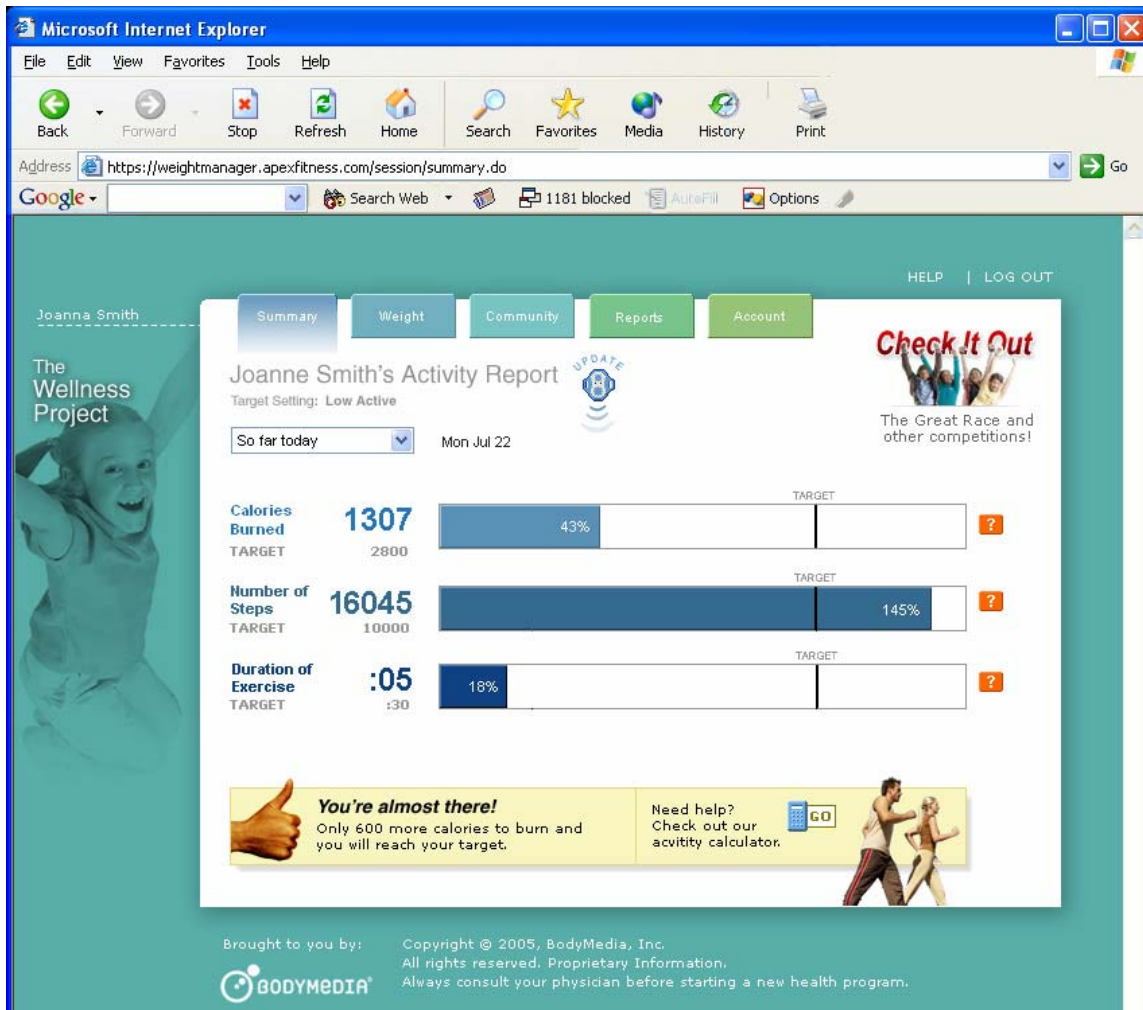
Microsoft Internet Explorer

File Edit View Favorites Tools Help

Back Forward Stop Refresh Home Search Favorites Media History Print

Address https://weightmanager.apexfitness.com/session/summary.do Go

Google Search Web 1181 blocked AutoFill Options

HELP | LOG OUT

Joanna Smith

The Wellness Project

Summary Weight Community Reports Account

Joanne Smith's Activity Report

UPDATE

Target Setting: Low Active

So far today

Mon Jul 22

Check It Out

The Great Race and other competitions!

Calories Burned 1307
TARGET 2800
43%
TARGET
?

Number of Steps 16045
TARGET 10000
145%
TARGET
?

Duration of Exercise :05
TARGET :30
18%
TARGET
?

You're almost there!
Only 600 more calories to burn and you will reach your target.

Need help? Check out our acvitity calculator.
GO

Brought to you by:
BODYMEDIA

Copyright © 2005, BodyMedia, Inc.
All rights reserved. Proprietary Information.
Always consult your physician before starting a new health program.